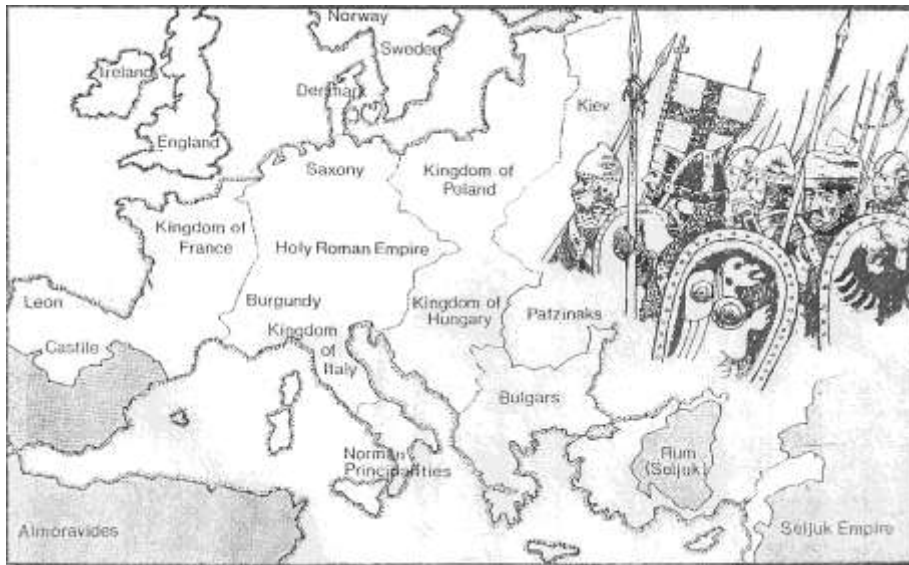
Norway
Sweden
Ireland
Denmark
England
Kiev
Saxony
Kingdom of Poland
Kingdom of France
Holy Roman Empire
Leon
Burgundy
Kingdom of Hungary
Patzinaks
Castile
Kingdom of Italy
Bulgars
Norman Principalities
Rum (Seljuk)
Almoravides
Seljuk Empire